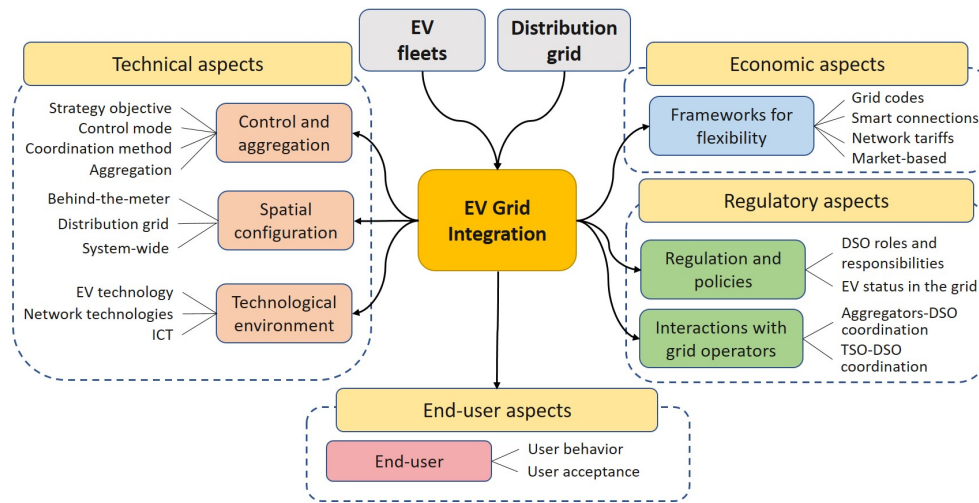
EV fleets

Distribution grid

Technical aspects

Strategy objective
Control mode
Coordination method
Aggregation

Control and aggregation

Behind-the-meter
Distribution grid
System-wide

Spatial configuration

EV technology
Network technologies
ICT

Technological environment

EV Grid Integration

Economic aspects

Frameworks for flexibility

Grid codes
Smart connections
Network tariffs
Market-based

Regulatory aspects

Regulation and policies

DSO roles and responsibilities
EV status in the grid

Interactions with grid operators

Aggregators-DSO coordination
TSO-DSO coordination

End-user aspects

End-user

User behavior
User acceptance